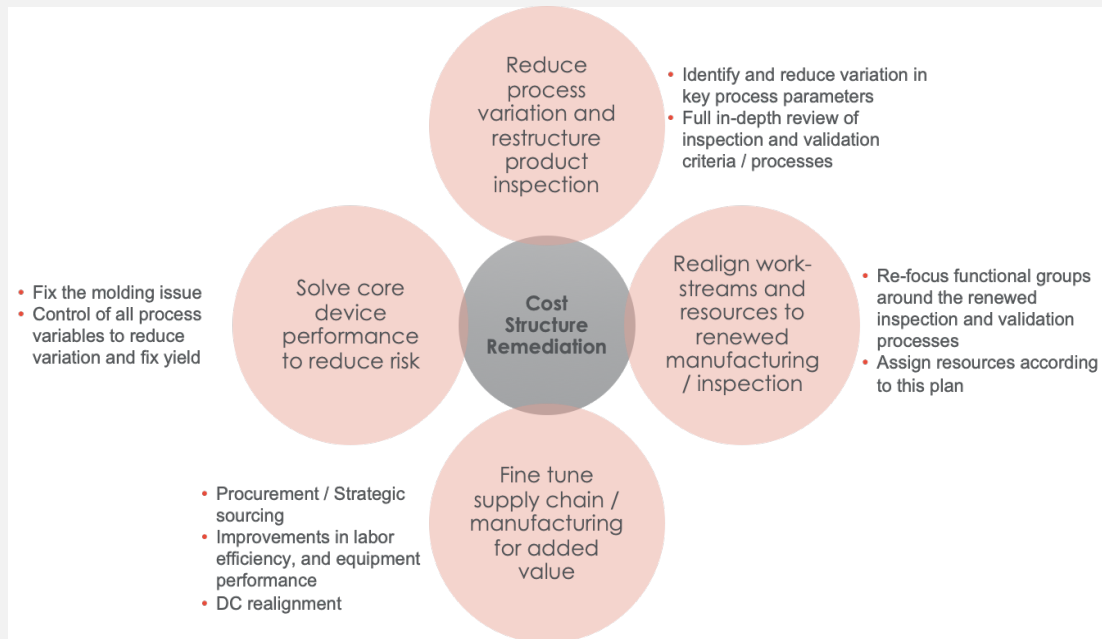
Reduce process variation and restructure product inspection

• Identify and reduce variation in key process parameters
• Full in-depth review of inspection and validation criteria / processes

Solve core device performance to reduce risk

• Fix the molding issue
• Control of all process variables to reduce variation and fix yield

Cost Structure Remediation

Realign work-streams and resources to renewed manufacturing / inspection

• Re-focus functional groups around the renewed inspection and validation processes
• Assign resources according to this plan

Fine tune supply chain / manufacturing for added value

• Procurement / Strategic sourcing
• Improvements in labor efficiency, and equipment performance
• DC realignment